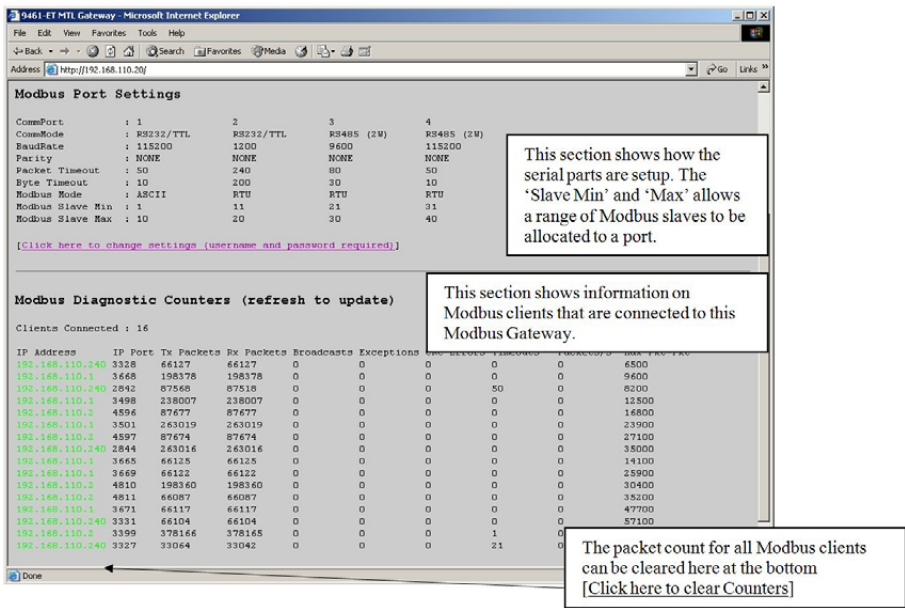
9461-ET MTL Gateway - Microsoft Internet Explorer

File Edit View Favorites Tools Help

Back Search Favorites Media

Address http://192.168.110.20/ Go Links

Modbus Port Settings

| CommPort | : 1 | 2 | 3 | 4 |
|---|---|---|---|---|
| CommMode | : RS232/TTL | RS232/TTL | RS485 (2W) | RS485 (2W) |
| BaudRate | : 115200 | 1200 | 9600 | 115200 |
| Parity | : NONE | NONE | NONE | NONE |
| Packet Timeout | : 50 | 240 | 80 | 50 |
| Byte Timeout | : 10 | 200 | 30 | 10 |
| Modbus Mode | : ASCII | RTU | RTU | RTU |
| Modbus Slave Min | : 1 | 11 | 21 | 31 |
| Modbus Slave Max | : 10 | 20 | 30 | 40 |

[Click here to change settings (username and password required)]

This section shows how the serial parts are setup. The 'Slave Min' and 'Max' allows a range of Modbus slaves to be allocated to a port.

Modbus Diagnostic Counters (refresh to update)

This section shows information on Modbus clients that are connected to this Modbus Gateway.

Clients Connected : 16

| IP Address | IP Port | Tx Packets | Rx Packets | Broadcasts | Exceptions | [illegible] | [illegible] | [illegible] | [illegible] |
|---|---|---|---|---|---|---|---|---|---|
| 192.168.110.240 | 3328 | 66127 | 66127 | 0 | 0 | 0 | 0 | 0 | 6500 |
| 192.168.110.1 | 3668 | 198378 | 198378 | 0 | 0 | 0 | 0 | 0 | 9600 |
| 192.168.110.240 | 2842 | 87568 | 87518 | 0 | 0 | 0 | 50 | 0 | 8200 |
| 192.168.110.1 | 3498 | 238007 | 238007 | 0 | 0 | 0 | 0 | 0 | 12500 |
| 192.168.110.2 | 4596 | 87677 | 87677 | 0 | 0 | 0 | 0 | 0 | 16800 |
| 192.168.110.1 | 3501 | 263019 | 263019 | 0 | 0 | 0 | 0 | 0 | 23900 |
| 192.168.110.2 | 4597 | 87674 | 87674 | 0 | 0 | 0 | 0 | 0 | 27100 |
| 192.168.110.240 | 2844 | 263016 | 263016 | 0 | 0 | 0 | 0 | 0 | 35000 |
| 192.168.110.1 | 3665 | 66125 | 66125 | 0 | 0 | 0 | 0 | 0 | 14100 |
| 192.168.110.1 | 3669 | 66122 | 66122 | 0 | 0 | 0 | 0 | 0 | 25900 |
| 192.168.110.2 | 4810 | 198360 | 198360 | 0 | 0 | 0 | 0 | 0 | 30400 |
| 192.168.110.2 | 4811 | 66087 | 66087 | 0 | 0 | 0 | 0 | 0 | 35200 |
| 192.168.110.1 | 3671 | 66117 | 66117 | 0 | 0 | 0 | 0 | 0 | 47700 |
| 192.168.110.240 | 3331 | 66104 | 66104 | 0 | 0 | 0 | 0 | 0 | 57100 |
| 192.168.110.2 | 3399 | 378166 | 378165 | 0 | 0 | 0 | 1 | 0 | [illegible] |
| 192.168.110.240 | 3327 | 33064 | 33042 | 0 | 0 | 0 | 21 | 0 | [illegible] |

The packet count for all Modbus clients can be cleared here at the bottom [Click here to clear Counters]

Done